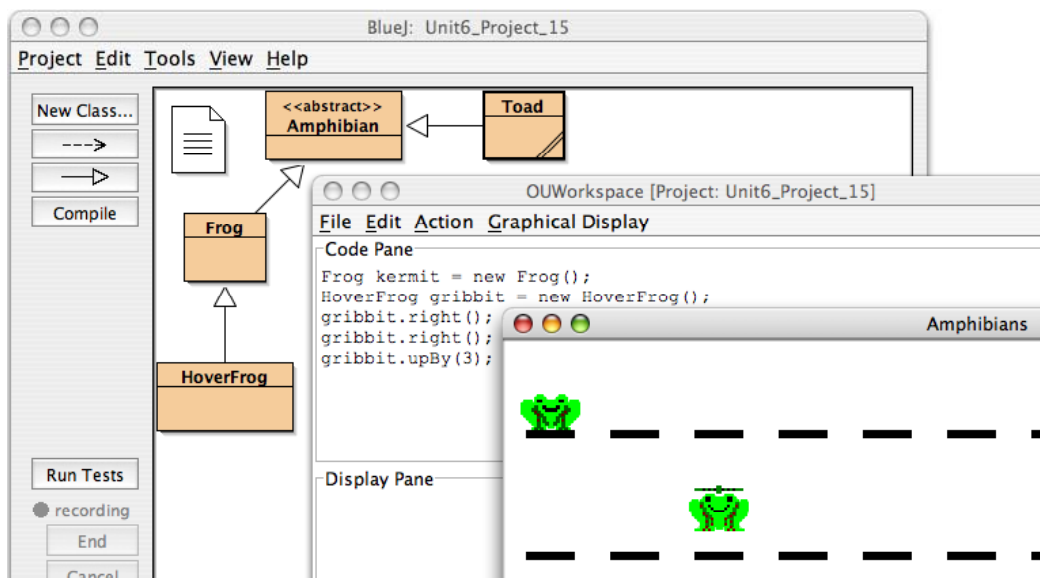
BlueJ: Unit6_Project_15

Project Edit Tools View Help

New Class...

Compile

<<abstract>>
Amphibian

Toad

Frog

HoverFrog

Run Tests

recording

End

Cancel

OUWorkspace [Project: Unit6_Project_15]

File Edit Action Graphical Display

Code Pane

Frog kermit = new Frog();
HoverFrog gribbit = new HoverFrog();
gribbit.right();
gribbit.right();
gribbit.upBy(3);

Display Pane

Amphibians